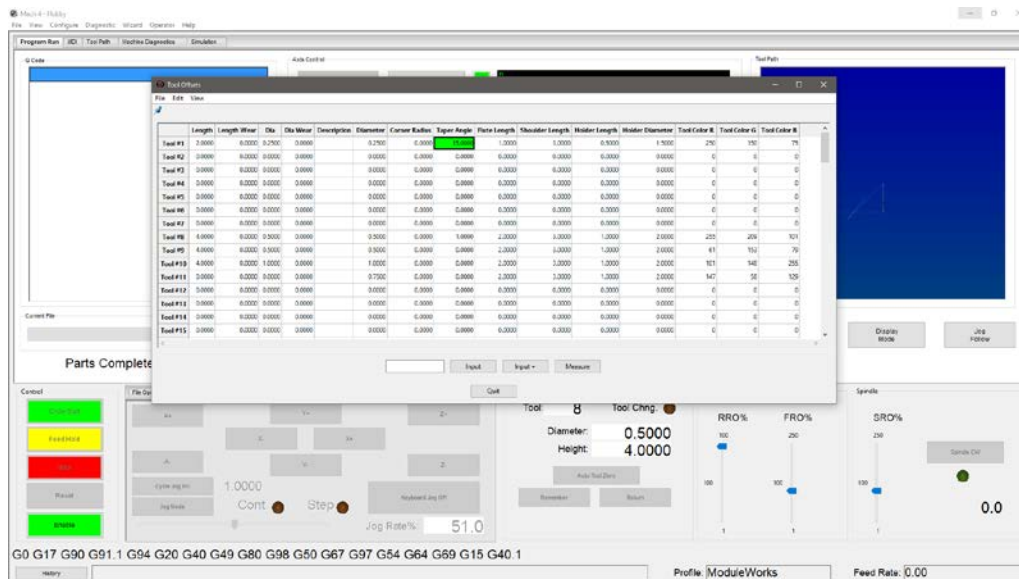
Mach4 - Hobby
File View Configure Diagnostic Wizard Operator Help
Program Run MDI Tool Path Machine Diagnostics Simulation
G Code
Axis Control
Tool Path
Tool Offsets
File Edit View

| | Length | Length Wear | Dia | Dia Wear | Description | Diameter | Corner Radius | Taper Angle | Flute Length | Shoulder Length | Holder Length | Holder Diameter | Tool Color R | Tool Color G | Tool Color B |
|---|---|---|---|---|---|---|---|---|---|---|---|---|---|---|---|
| Tool #1 | 3.0000 | 0.0000 | 0.2500 | 0.0000 | | 0.2500 | 0.0000 | 15.0000 | 1.0000 | 1.0000 | 0.5000 | 1.5000 | 250 | 150 | 75 |
| Tool #2 | 0.0000 | 0.0000 | 0.0000 | 0.0000 | | 0.0000 | 0.0000 | 0.0000 | 0.0000 | 0.0000 | 0.0000 | 0.0000 | 0 | 0 | 0 |
| Tool #3 | 0.0000 | 0.0000 | 0.0000 | 0.0000 | | 0.0000 | 0.0000 | 0.0000 | 0.0000 | 0.0000 | 0.0000 | 0.0000 | 0 | 0 | 0 |
| Tool #4 | 0.0000 | 0.0000 | 0.0000 | 0.0000 | | 0.0000 | 0.0000 | 0.0000 | 0.0000 | 0.0000 | 0.0000 | 0.0000 | 0 | 0 | 0 |
| Tool #5 | 0.0000 | 0.0000 | 0.0000 | 0.0000 | | 0.0000 | 0.0000 | 0.0000 | 0.0000 | 0.0000 | 0.0000 | 0.0000 | 0 | 0 | 0 |
| Tool #6 | 0.0000 | 0.0000 | 0.0000 | 0.0000 | | 0.0000 | 0.0000 | 0.0000 | 0.0000 | 0.0000 | 0.0000 | 0.0000 | 0 | 0 | 0 |
| Tool #7 | 0.0000 | 0.0000 | 0.0000 | 0.0000 | | 0.0000 | 0.0000 | 0.0000 | 0.0000 | 0.0000 | 0.0000 | 0.0000 | 0 | 0 | 0 |
| Tool #8 | 4.0000 | 0.0000 | 0.5000 | 0.0000 | | 0.5000 | 0.0000 | 0.0000 | 2.0000 | 3.0000 | 1.0000 | 2.0000 | 255 | 209 | 101 |
| Tool #9 | 4.0000 | 0.0000 | 0.5000 | 0.0000 | | 0.5000 | 0.0000 | 0.0000 | 2.0000 | 3.0000 | 1.0000 | 2.0000 | 61 | 152 | 79 |
| Tool #10 | 4.0000 | 0.0000 | 1.0000 | 0.0000 | | 1.0000 | 0.0000 | 0.0000 | 2.0000 | 3.0000 | 1.0000 | 2.0000 | 101 | 148 | 255 |
| Tool #11 | 3.0000 | 0.0000 | 0.0000 | 0.0000 | | 0.7500 | 0.0000 | 0.0000 | 2.0000 | 3.0000 | 1.0000 | 2.0000 | 147 | 58 | 129 |
| Tool #12 | 3.0000 | 0.0000 | 0.0000 | 0.0000 | | 0.0000 | 0.0000 | 0.0000 | 0.0000 | 0.0000 | 0.0000 | 0.0000 | 0 | 0 | 0 |
| Tool #13 | 0.0000 | 0.0000 | 0.0000 | 0.0000 | | 0.0000 | 0.0000 | 0.0000 | 0.0000 | 0.0000 | 0.0000 | 0.0000 | 0 | 0 | 0 |
| Tool #14 | 0.0000 | 0.0000 | 0.0000 | 0.0000 | | 0.0000 | 0.0000 | 0.0000 | 0.0000 | 0.0000 | 0.0000 | 0.0000 | 0 | 0 | 0 |
| Tool #15 | 0.0000 | 0.0000 | 0.0000 | 0.0000 | | 0.0000 | 0.0000 | 0.0000 | 0.0000 | 0.0000 | 0.0000 | 0.0000 | 0 | 0 | 0 |

Input Input ▾ Measure
Quit
Current File
Display Mode
Jog Follow
Parts Complete
Control
Cycle Start
Feed Hold
Stop
Reset
Enable
X+ Y+ Z+ X- X+ A- Y- Z-
Cycle Jog Inc
Jog Mode
1.0000
Cont Step
Keyboard Jog Off
Jog Rate% 51.0
Tool 8 Tool Chng.
Diameter: 0.5000
Height: 4.0000
Auto Tool Zero
Remember Return
RRO% FRO% SRO%
100 250 250
100 100 100
Spindle
Spindle CW
0.0
G0 G17 G90 G91.1 G94 G20 G40 G49 G80 G98 G50 G67 G97 G54 G64 G69 G15 G40.1
History
Profile: ModuleWorks
Feed Rate: 0.00